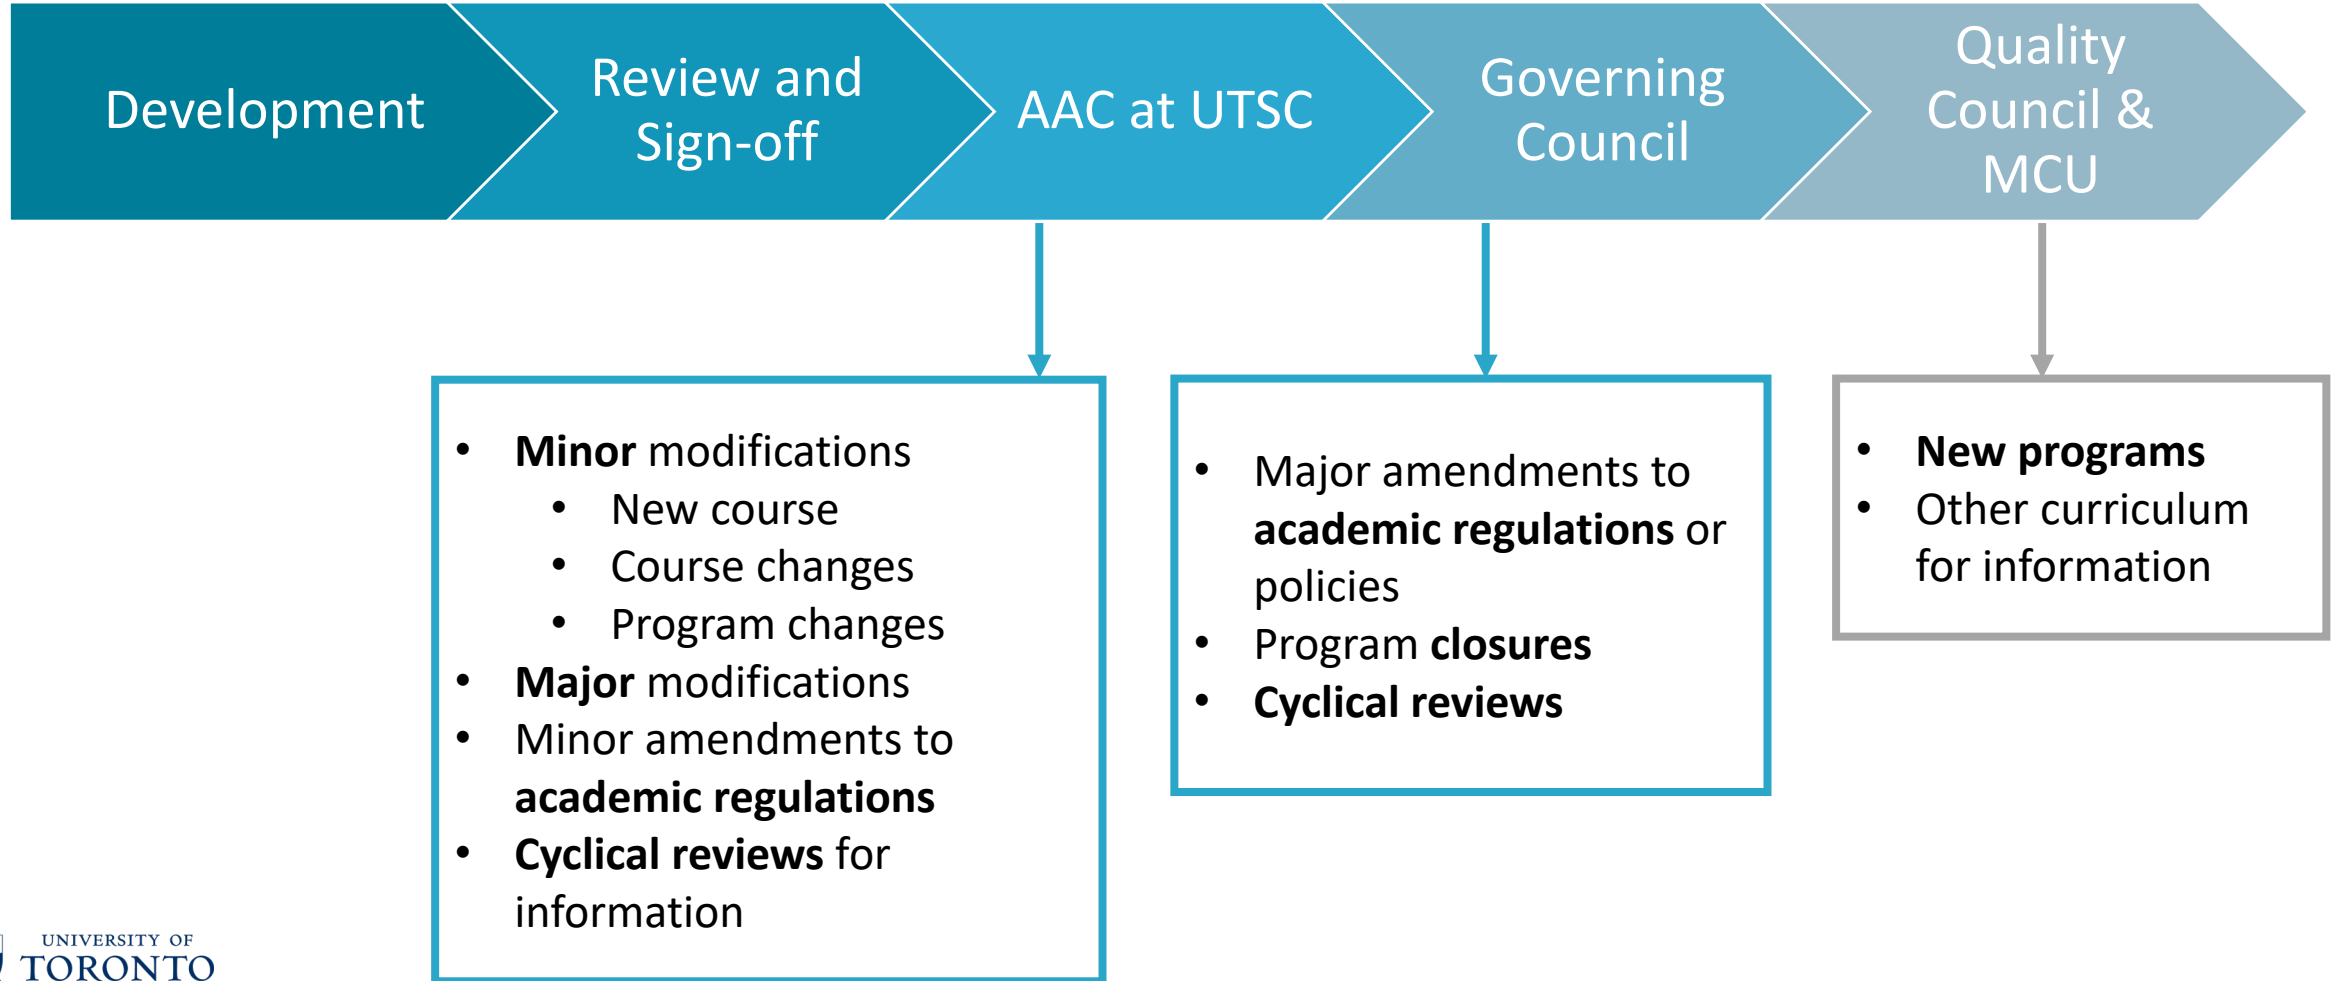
Development

Review and Sign-off

AAC at UTSC

Governing Council

Quality Council & MCU

- **Minor** modifications
  - New course
  - Course changes
  - Program changes
- **Major** modifications
- Minor amendments to **academic regulations**
- **Cyclical reviews** for information

- Major amendments to **academic regulations** or policies
- Program **closures**
- **Cyclical reviews**

- **New programs**
- Other curriculum for information

UNIVERSITY OF TORONTO